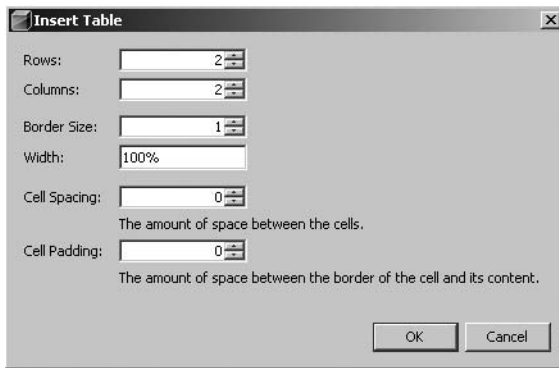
Insert Table

Rows: 2

Columns: 2

Border Size: 1

Width: 100%

Cell Spacing: 0

The amount of space between the cells.

Cell Padding: 0

The amount of space between the border of the cell and its content.

OK

Cancel